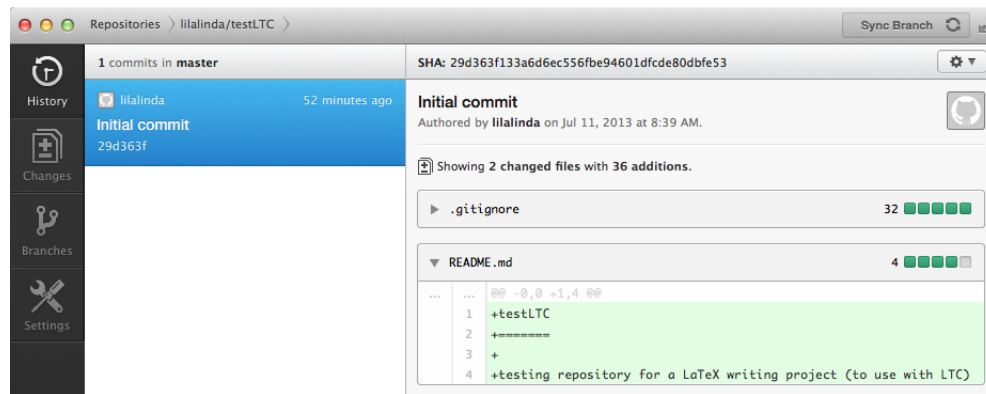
Repositories 〉 lilalinda/testLTC 〉

Sync Branch

History

Changes

Branches

Settings

1 commits in master

lilalinda 52 minutes ago
Initial commit
29d363f

SHA: 29d363f133a6d6ec556fbe94601dfcde80dbfe53

Initial commit
Authored by lilalinda on Jul 11, 2013 at 8:39 AM.

Showing 2 changed files with 36 additions.

▶ .gitignore 32

▼ README.md 4

| ... | ... | @@ -0,0 +1,4 @@ |
|---|---|---|
| | 1 | +testLTC |
| | 2 | +======= |
| | 3 | + |
| | 4 | +testing repository for a LaTeX writing project (to use with LTC) |